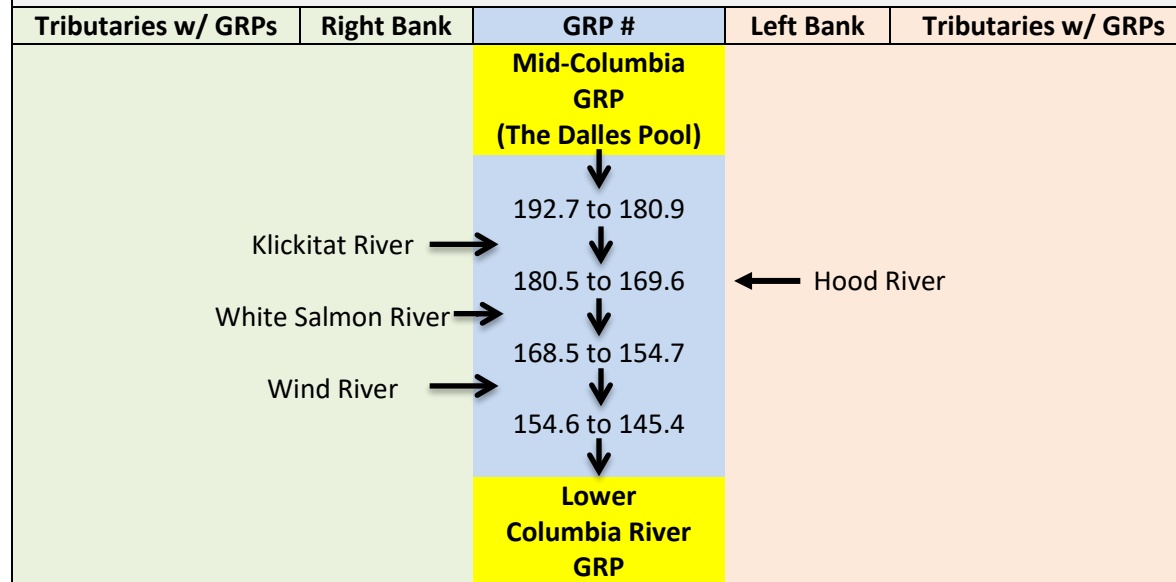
| Tributaries w/ GRPs | Right Bank | GRP # | Left Bank | Tributaries w/ GRPs |
|---|---|---|---|---|
| | | Mid-Columbia GRP (The Dalles Pool) | | |
| | | 192.7 to 180.9 | | |
| | Klickitat River | 180.5 to 169.6 | Hood River | |
| | White Salmon River | 168.5 to 154.7 | | |
| | Wind River | 154.6 to 145.4 | | |
| | | Lower Columbia River GRP | | |